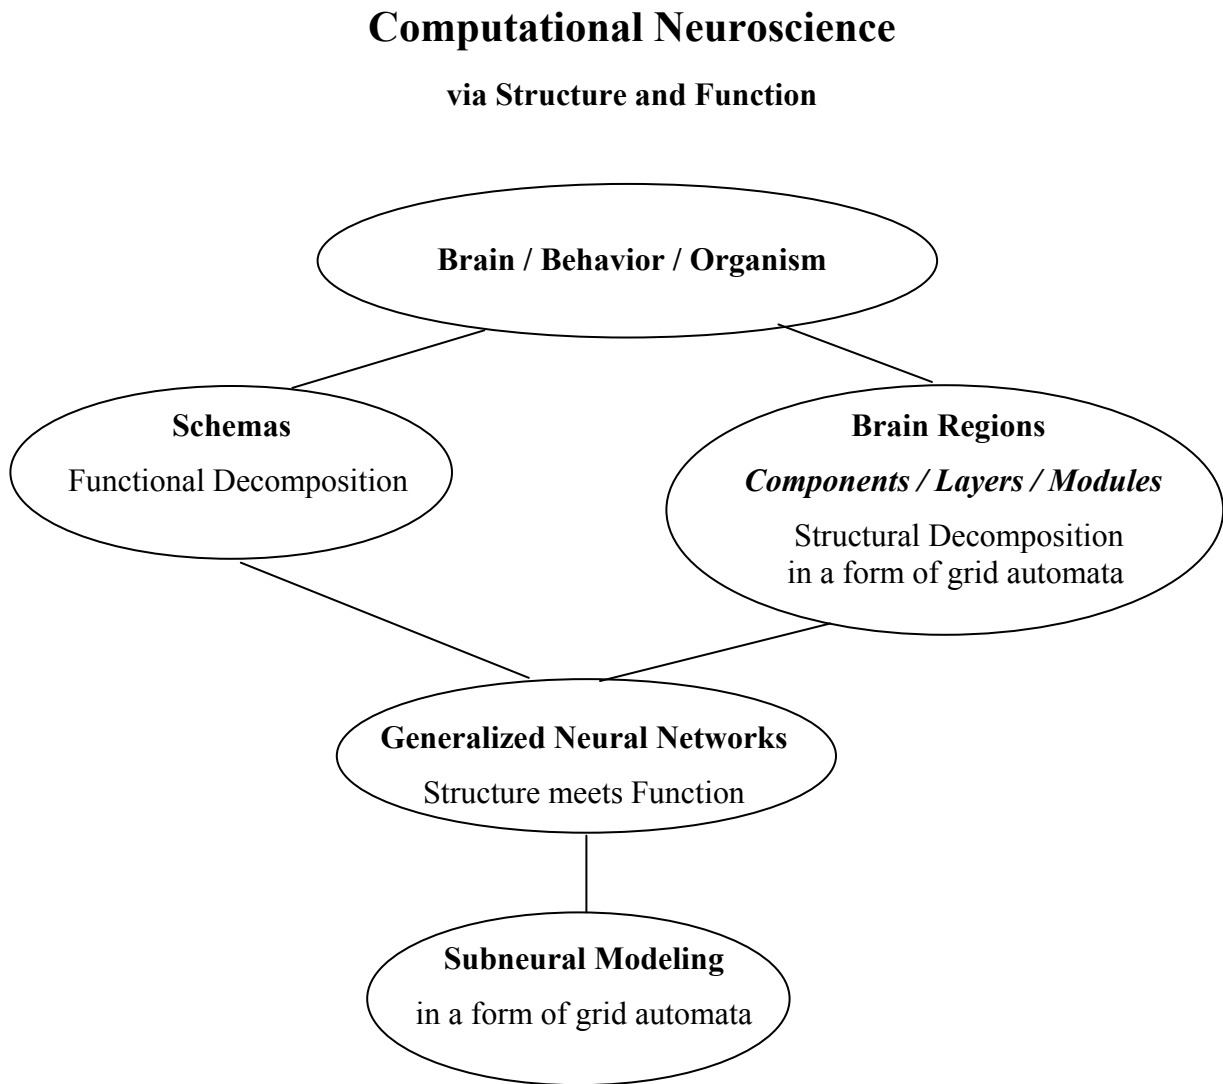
Computational Neuroscience

via Structure and Function

Brain / Behavior / Organism

Schemas

Functional Decomposition

Brain Regions

*Components / Layers / Modules*

Structural Decomposition in a form of grid automata

Generalized Neural Networks

Structure meets Function

Subneural Modeling

in a form of grid automata